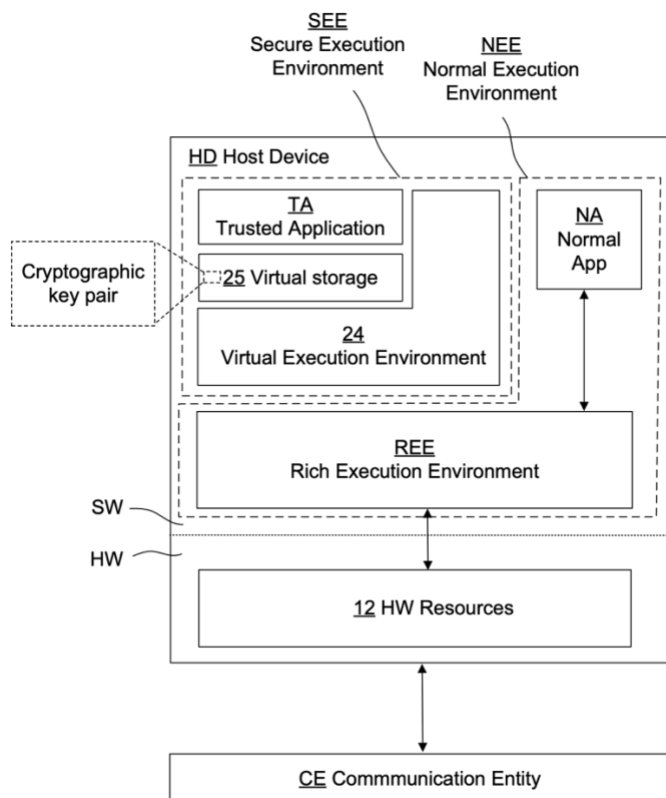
SEE
Secure Execution Environment

NEE
Normal Execution Environment

HD Host Device

TA
Trusted Application

Cryptographic key pair

25 Virtual storage

24
Virtual Execution Environment

NA
Normal App

REE
Rich Execution Environment

SW

HW

12 HW Resources

CE Commmunication Entity